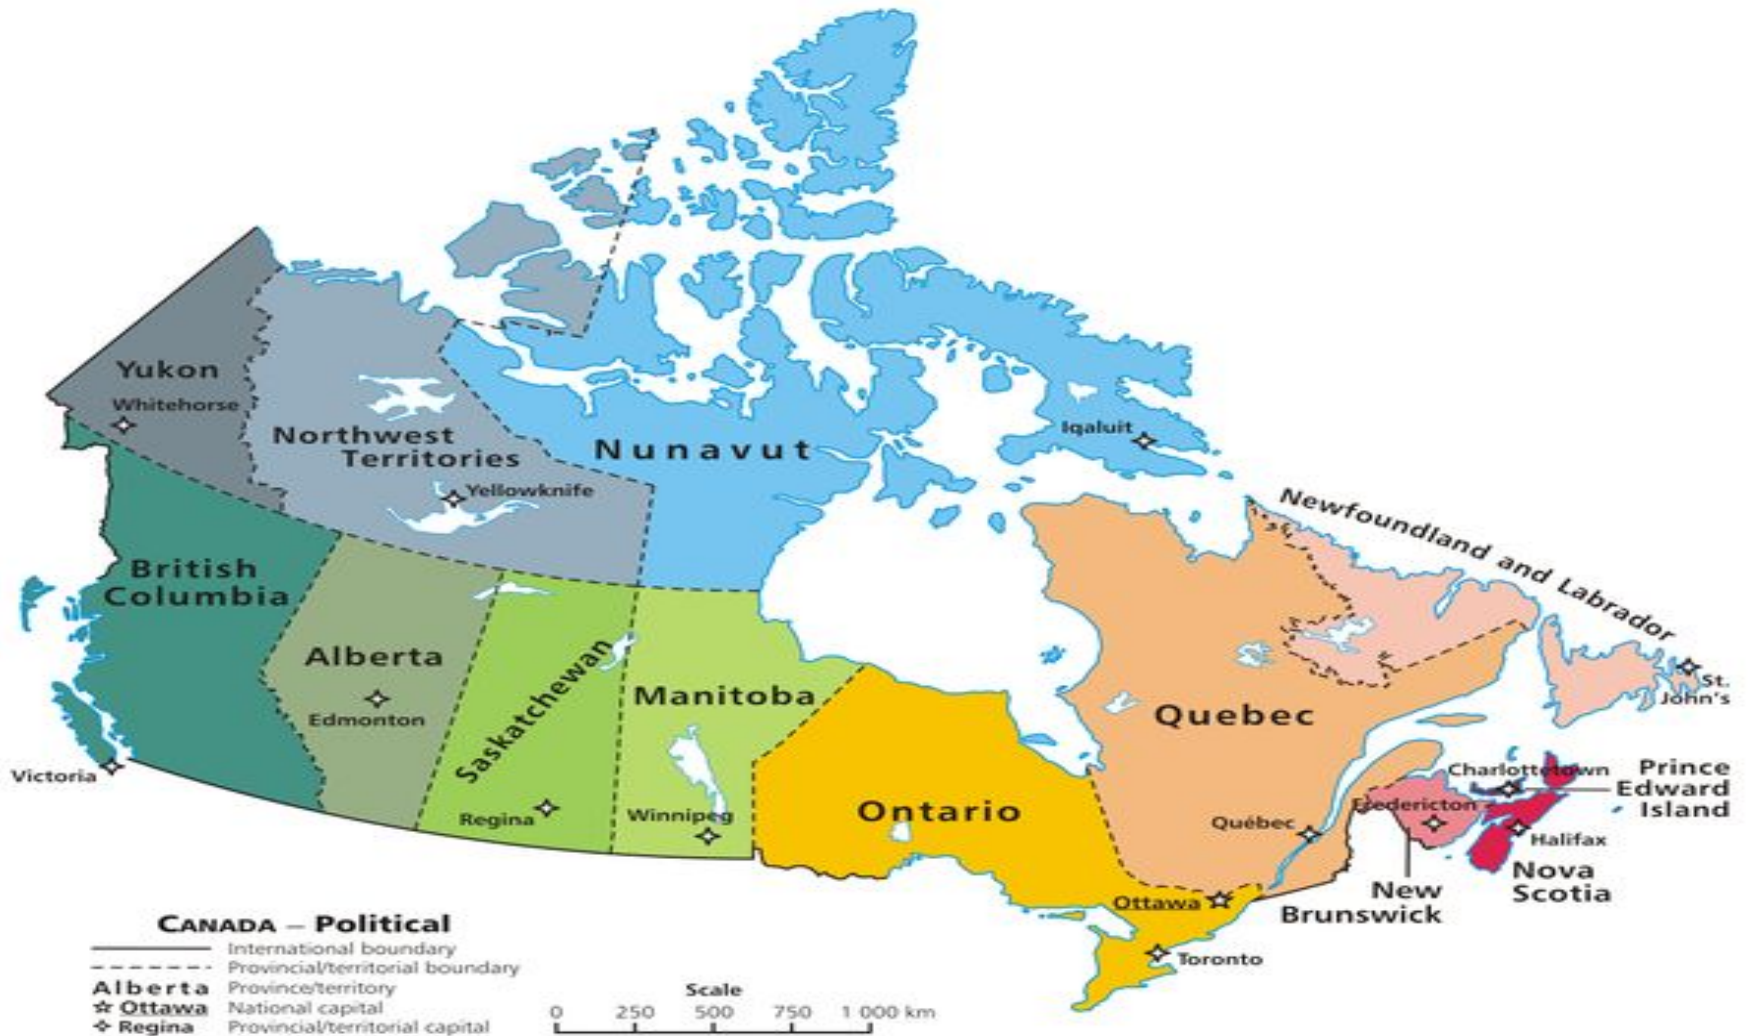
Yukon
Whitehorse
Northwest Territories
Yellowknife
Nunavut
Iqaluit
Newfoundland and Labrador
St. John's
British Columbia
Victoria
Alberta
Edmonton
Saskatchewan
Regina
Manitoba
Winnipeg
Ontario
Ottawa
Toronto
Quebec
Québec
Charlottetown
Prince Edward Island
Fredericton
Halifax
New Brunswick
Nova Scotia

CANADA – Political
International boundary
Provincial/territorial boundary
Alberta Province/territory
Ottawa National capital
Regina Provincial/territorial capital

Scale
0 250 500 750 1 000 km